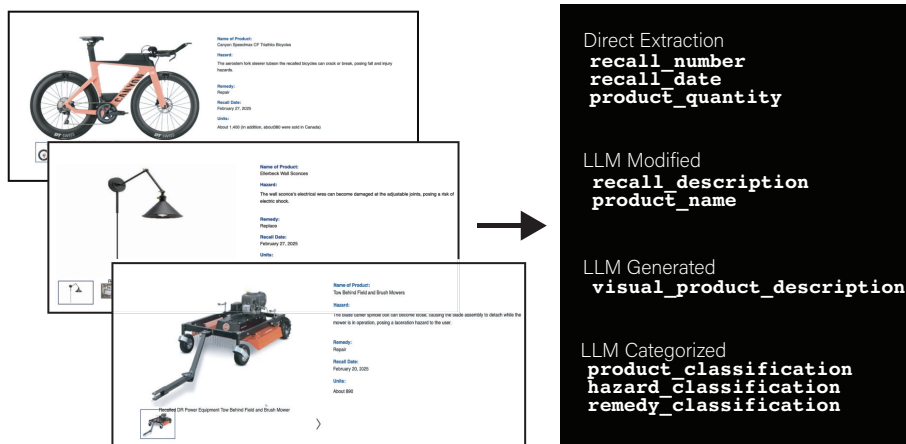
Name of Product:
Canyon Speedmax CF Triathlon Bicycles

Hazard:
The aerostem fork steerer tube on the recalled bicycles can crack or break, posing fall and injury hazards.

Remedy:
Repair

Recall Date:
February 27, 2025

Units:
About 1,400 (In addition, about 360 were sold in Canada)

Name of Product:
Ellenbeck Wall Sconces

Hazard:
The wall sconce's electrical wires can become damaged at the adjustable joints, posing a risk of electric shock.

Remedy:
Replace

Recall Date:
February 27, 2025

Units:

Name of Product:
Tow Behind Field and Brush Mowers

Hazard:
The blade carrier spindle bolt can become loose, causing the blade assembly to detach while the mower is in operation, posing a laceration hazard to the user.

Remedy:
Repair

Recall Date:
February 20, 2025

Units:
About 890

Recalled DR Power Equipment Tow Behind Field and Brush Mower

Direct Extraction
recall_number
recall_date
product_quantity

LLM Modified
recall_description
product_name

LLM Generated
visual_product_description

LLM Categorized
product_classification
hazard_classification
remedy_classification